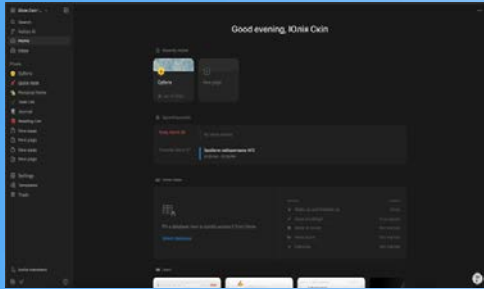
Good evening, Юлія Скіп

Search
Notion AI
Home
Inbox

Private
Gallery
Quick Note
Personal Home
Task List
Journal
Reading List
New page
New page
New page
New page

Settings
Templates
Trash

Recently visited
Gallery
New page

Upcoming events

Home views

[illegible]